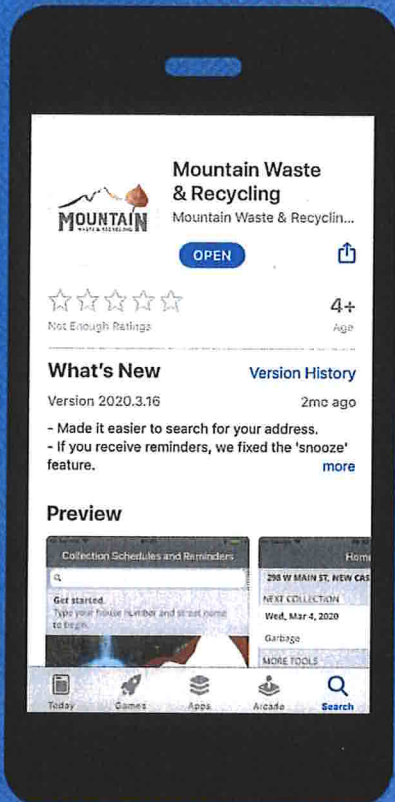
MOUNTAIN
WASTE & RECYCLING

Mountain Waste & Recycling
Mountain Waste & Recyclin...

OPEN

Not Enough Ratings

4+
Age

What's New
Version History

Version 2020.3.16
2mo ago

- Made it easier to search for your address.
- If you receive reminders, we fixed the 'snooze' feature.
more

Preview

Collection Schedules and Reminders

Get started
Type your house number and street name to begin.

Home
298 W MAIN ST, NEW CAS
NEXT COLLECTION
Wed, Mar 4, 2020
Garbage
MORE TOOLS

Today
Games
Apps
Arcade
Search